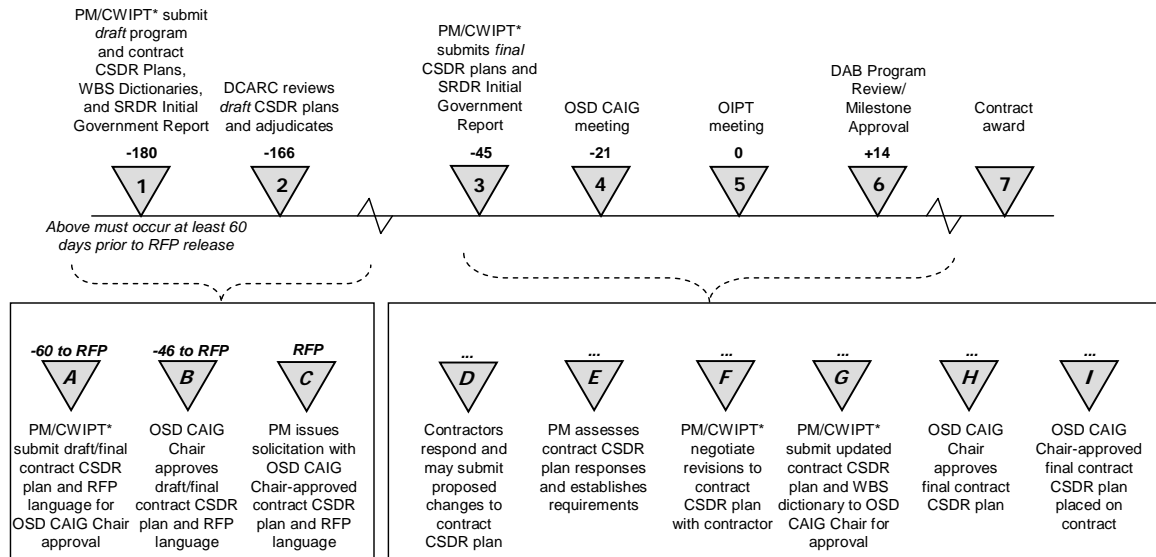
PM/CWIPT* submit *draft* program and contract CSDR Plans, WBS Dictionaries, and SRDR Initial Government Report

DCARC reviews *draft* CSDR plans and adjudicates

PM/CWIPT* submits *final* CSDR plans and SRDR Initial Government Report

OSD CAIG meeting

OIPT meeting

DAB Program Review/ Milestone Approval

Contract award

-180
1

-166
2

-45
3

-21
4

0
5

+14
6

7

*Above must occur at least 60 days prior to RFP release*

*-60 to RFP*
A
PM/CWIPT* submit draft/final contract CSDR plan and RFP language for OSD CAIG Chair approval

*-46 to RFP*
B
OSD CAIG Chair approves draft/final contract CSDR plan and RFP language

*RFP*
C
PM issues solicitation with OSD CAIG Chair-approved contract CSDR plan and RFP language

...
D
Contractors respond and may submit proposed changes to contract CSDR plan

...
E
PM assesses contract CSDR plan responses and establishes requirements

...
F
PM/CWIPT* negotiate revisions to contract CSDR plan with contractor

...
G
PM/CWIPT* submit updated contract CSDR plan and WBS dictionary to OSD CAIG Chair for approval

...
H
OSD CAIG Chair approves final contract CSDR plan

...
I
OSD CAIG Chair-approved final contract CSDR plan placed on contract